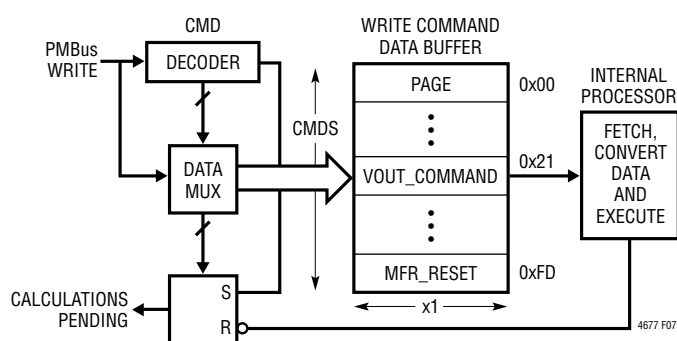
CMD

PMBus WRITE

DECODER

DATA MUX

CMDS

WRITE COMMAND DATA BUFFER

PAGE

0x00

VOUT_COMMAND

0x21

MFR_RESET

0xFD

x1

INTERNAL PROCESSOR

FETCH, CONVERT DATA AND EXECUTE

CALCULATIONS PENDING

S

R

4677 F07